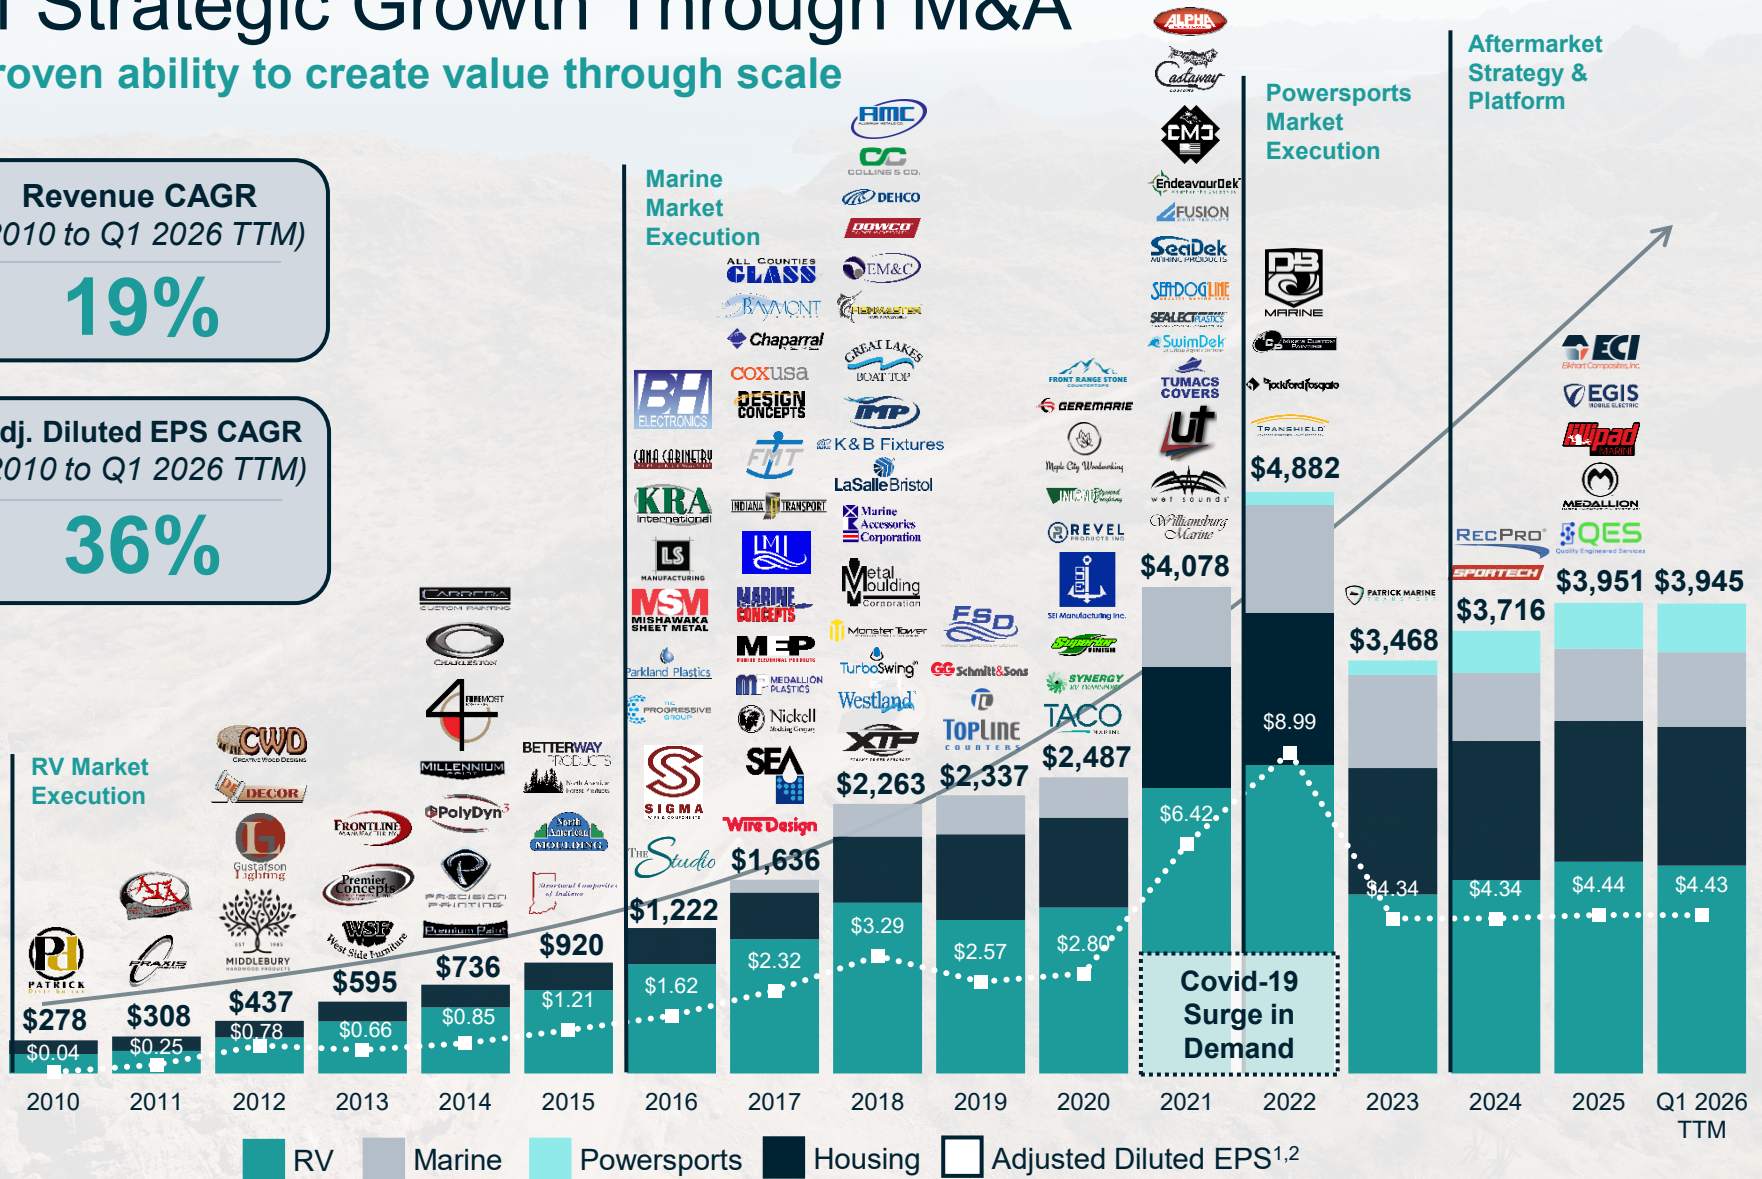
Strategic Growth Through M&A

roven ability to create value through scale

Revenue CAGR
010 to Q1 2026 TTM)
19%

dj. Diluted EPS CAGR
010 to Q1 2026 TTM)
36%

RV Market Execution

Marine Market Execution

Powersports Market Execution

Aftermarket Strategy & Platform

PATRICK
FRAXIS
ADORN
CWD
DECOR
Gustafson Lighting
MIDDLEBURY
FRONTLINE
Premier Concepts
WSP West Side Furniture
CARRERA
CHARLESTON
4 FIREMOST
MILLENNIUM
PolyDyn3
PRECISION PAINTING
Premium Paint
BETTERWAY PRODUCTS
North American Moulding
Structural Composites of Indiana
BH ELECTRONICS
CANA CABINETRY
KRA International
LS MANUFACTURING
MSM MISHAWAKA SHEET METAL
Parkland Plastics
PROGRESSIVE GROUP
SIGMA
The Studio
ALL COUNTIES GLASS
BAYMONT
Chaparral
coxusa
DESIGN CONCEPTS
FMT
INDIANA TRANSPORT
LMI
MARINE CONCEPTS
MEP
MEDALLION PLASTICS
Nickell
SEA
Wire Design
AMC
CC COLLINS & CO.
DEHCO
DOWCO
EM&C
FORMMASTER
GREAT LAKES BOAT TOP
IMP
K&B Fixtures
LaSalle Bristol
Marine Accessories Corporation
Metal Moulding Corporation
Monster Tower
TurboSwing
Westland
XTP
FSD
GG Schmitt & Sons
TOPLINE COUNTERS
FRONT RANGE STONE
GEREMARIE
Maple City Woodworking
REVEL
SEI Manufacturing Inc.
Superior
SYNERGY RV TRANSPORT
TACO
ALPHA
Castaway
CMI
EndeavourDek
FUSION
SeaDek
SEADOG LINE
SEALECT PLASTICS
SwimDek
TUMACS COVERS
UT
wet sounds
Williamsburg Marine
DB MARINE
Rockford Fosgate
TRANSHIELD
PATRICK MARINE
RECPRO
SPORTECH
ECI
EGIS
Hillpad
MEDALLION
QES

$278 $0.04
$308 $0.25
$437 $0.78
$595 $0.66
$736 $0.85
$920 $1.21
$1,222 $1.62
$1,636 $2.32
$2,263 $3.29
$2,337 $2.57
$2,487 $2.80
$4,078 $6.42
$4,882 $8.99
$3,468 $4.34
$3,716 $4.34
$3,951 $4.44
$3,945 $4.43

Covid-19 Surge in Demand

2010 2011 2012 2013 2014 2015 2016 2017 2018 2019 2020 2021 2022 2023 2024 2025 Q1 2026 TTM

RV Marine Powersports Housing Adjusted Diluted EPS$^{1,2}$